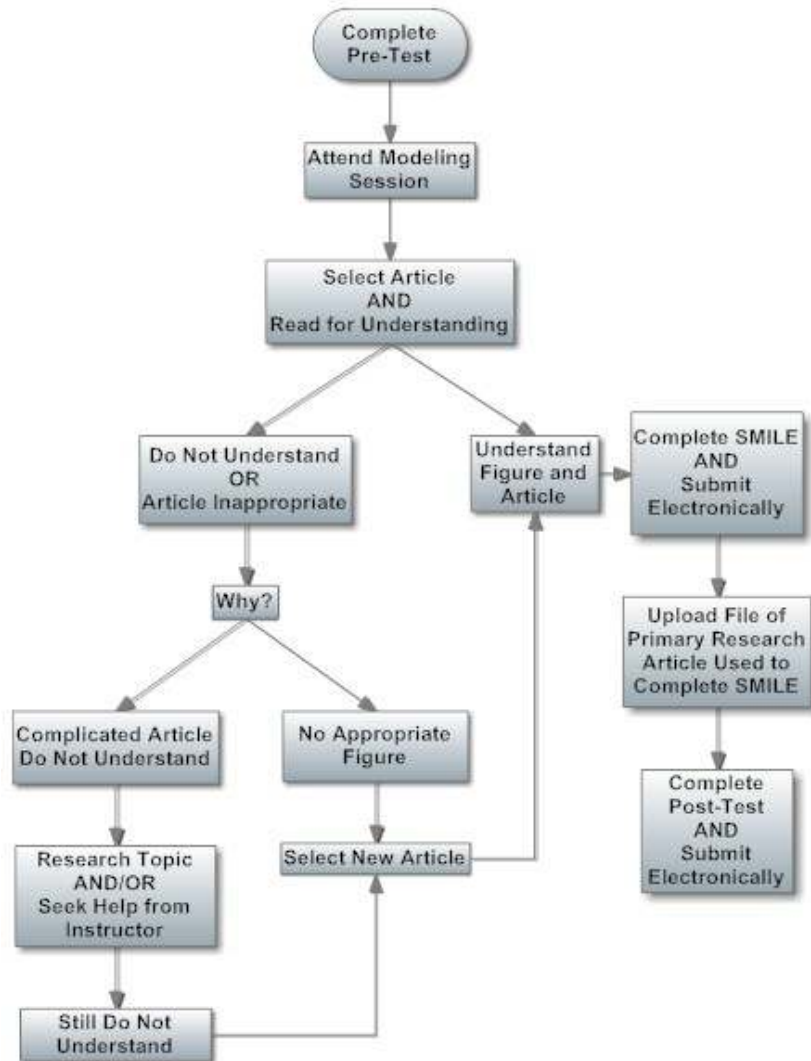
Complete Pre-Test

Attend Modeling Session

Select Article AND Read for Understanding

Do Not Understand OR Article Inappropriate

Understand Figure and Article

Complete SMILE AND Submit Electronically

Why?

Upload File of Primary Research Article Used to Complete SMILE

Complicated Article Do Not Understand

No Appropriate Figure

Complete Post-Test AND Submit Electronically

Research Topic AND/OR Seek Help from Instructor

Select New Article

Still Do Not Understand